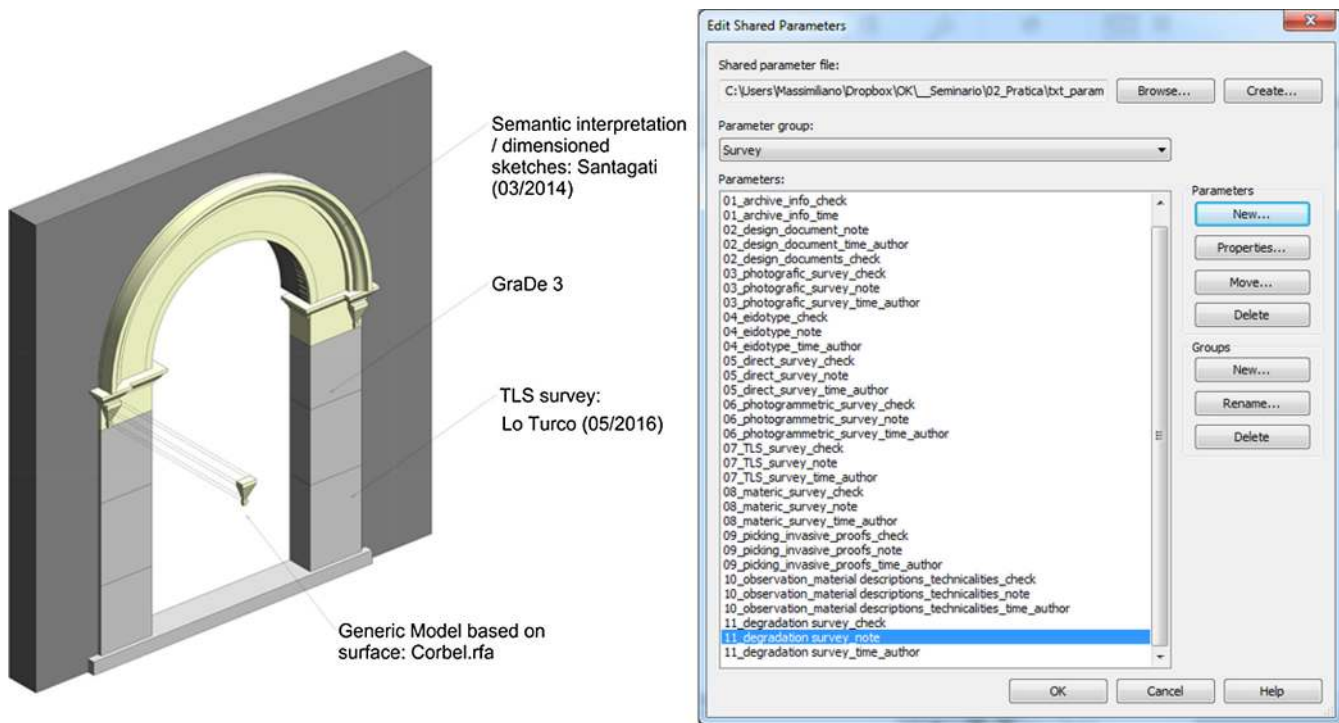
Semantic interpretation / dimensioned sketches: Santagati (03/2014)

GraDe 3

TLS survey: Lo Turco (05/2016)

Generic Model based on surface: Corbel.rfa

Edit Shared Parameters

Shared parameter file:

C:\Users\Massimiliano\Dropbox\OK\__Seminario\02_Pratica\txt_param

Browse...

Create...

Parameter group:

Survey

Parameters:

01_archive_info_check
01_archive_info_time
02_design_document_note
02_design_document_time_author
02_design_documents_check
03_photografic_survey_check
03_photografic_survey_note
03_photografic_survey_time_author
04_eidotype_check
04_eidotype_note
04_eidotype_time_author
05_direct_survey_check
05_direct_survey_note
05_direct_survey_time_author
06_photogrammetric_survey_check
06_photogrammetric_survey_note
06_photogrammetric_survey_time_author
07_TLS_survey_check
07_TLS_survey_note
07_TLS_survey_time_author
08_materic_survey_check
08_materic_survey_note
08_materic_survey_time_author
09_picking_invasive_proofs_check
09_picking_invasive_proofs_note
09_picking_invasive_proofs_time_author
10_observation_material descriptions_technicalities_check
10_observation_material descriptions_technicalities_note
10_observation_material descriptions_technicalities_time_author
11_degradation survey_check
11_degradation survey_note
11_degradation survey_time_author

Parameters

New...

Properties...

Move...

Delete

Groups

New...

Rename...

Delete

OK

Cancel

Help